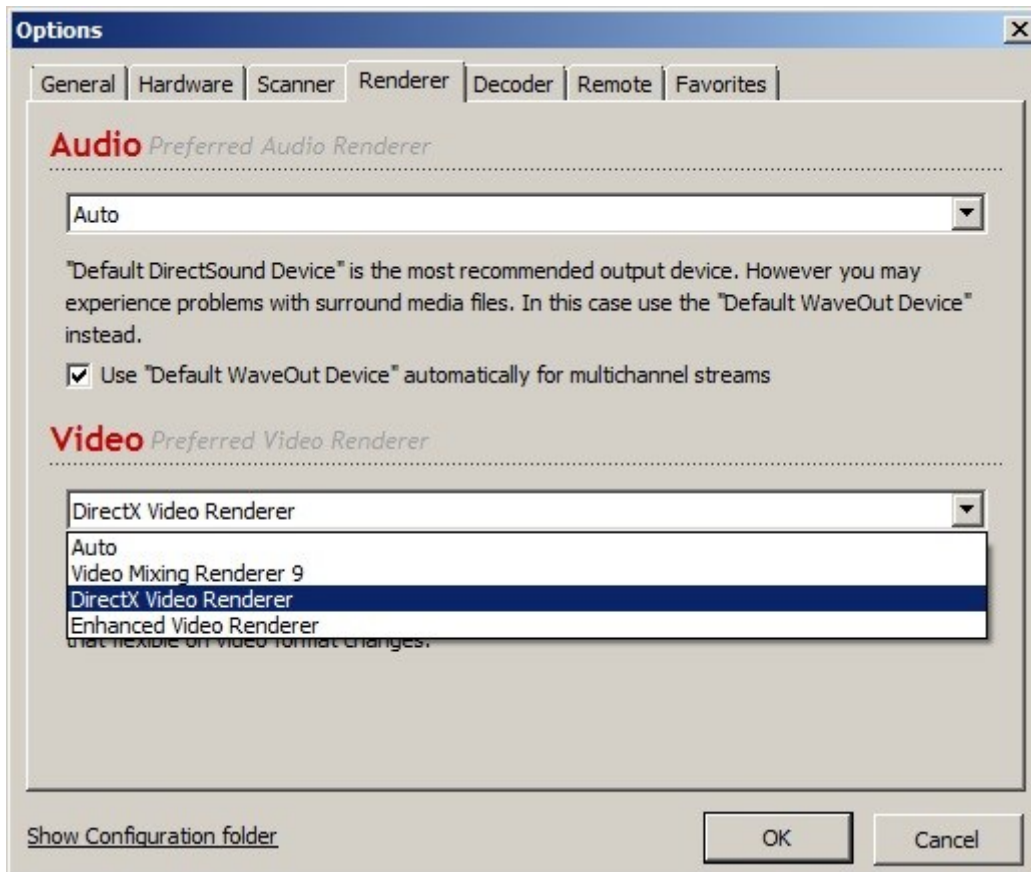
Options

General | Hardware | Scanner | Renderer | Decoder | Remote | Favorites

Audio Preferred Audio Renderer

Auto

"Default DirectSound Device" is the most recommended output device. However you may experience problems with surround media files. In this case use the "Default WaveOut Device" instead.

Use "Default WaveOut Device" automatically for multichannel streams

Video Preferred Video Renderer

DirectX Video Renderer

Auto
Video Mixing Renderer 9
DirectX Video Renderer
Enhanced Video Renderer

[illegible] that flexible on video format changes.

Show Configuration folder

OK

Cancel